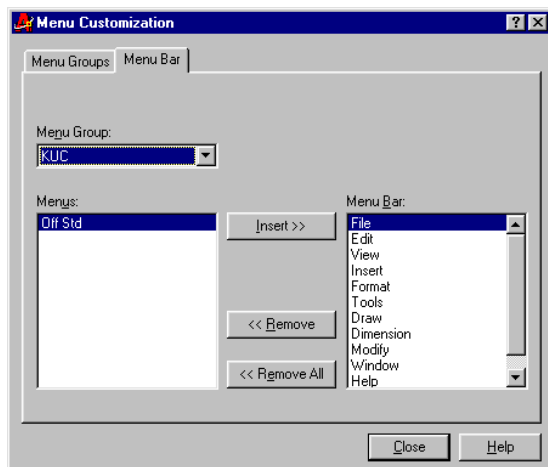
Menu Customization

? X

Menu Groups

Menu Bar

Menu Group:

KUC

Menus:

Off Std

Insert >>

<< Remove

<< Remove All

Menu Bar:

File
Edit
View
Insert
Format
Tools
Draw
Dimension
Modify
Window
Help

Close

Help